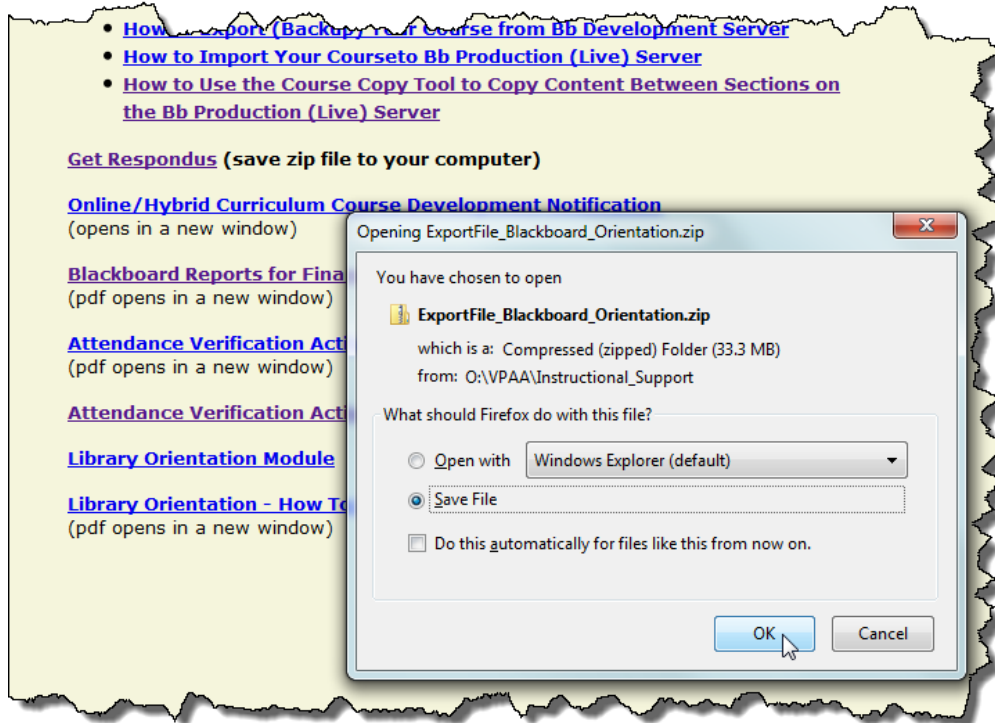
- How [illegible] (Backup) Your Course from Bb Development Server
- How to Import Your Courseto Bb Production (Live) Server
- How to Use the Course Copy Tool to Copy Content Between Sections on the Bb Production (Live) Server

Get Respondus (save zip file to your computer)

Online/Hybrid Curriculum Course Development Notification
(opens in a new window)

Blackboard Reports for Fina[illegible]
(pdf opens in a new window)

Attendance Verification Acti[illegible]
(pdf opens in a new window)

Attendance Verification Acti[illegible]

Library Orientation Module

Library Orientation - How To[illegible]
(pdf opens in a new window)

Opening ExportFile_Blackboard_Orientation.zip

You have chosen to open

ExportFile_Blackboard_Orientation.zip

which is a: Compressed (zipped) Folder (33.3 MB)
from: O:\VPAA\Instructional_Support

What should Firefox do with this file?

Open with Windows Explorer (default)

Save File

Do this automatically for files like this from now on.

OK Cancel